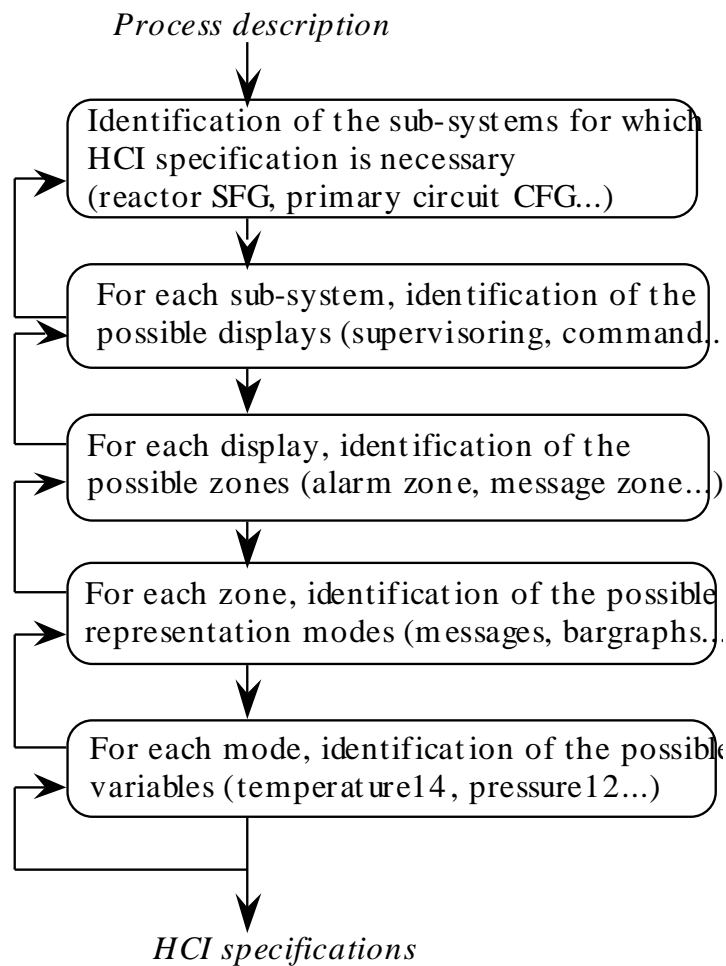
Process description

Identification of the sub-systems for which HCI specification is necessary (reactor SFG, primary circuit CFG...)

For each sub-system, identification of the possible displays (supervisoring, command...)

For each display, identification of the possible zones (alarm zone, message zone...)

For each zone, identification of the possible representation modes (messages, bargraphs...)

For each mode, identification of the possible variables (temperature14, pressure12...)

HCI specifications